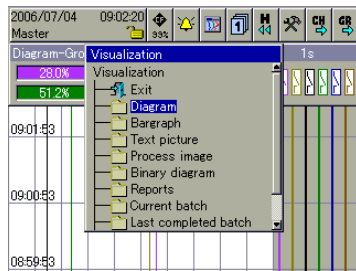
2006/07/04 09:02:20
Master
93%
H
CH
GR
Diagram-Gro
Visualization
1s
28.0%
51.2%
Visualization
Exit
Diagram
Bargraph
Text picture
Process image
Binary diagram
Reports
Current batch
Last completed batch
09:01:53
09:00:53
08:59:53